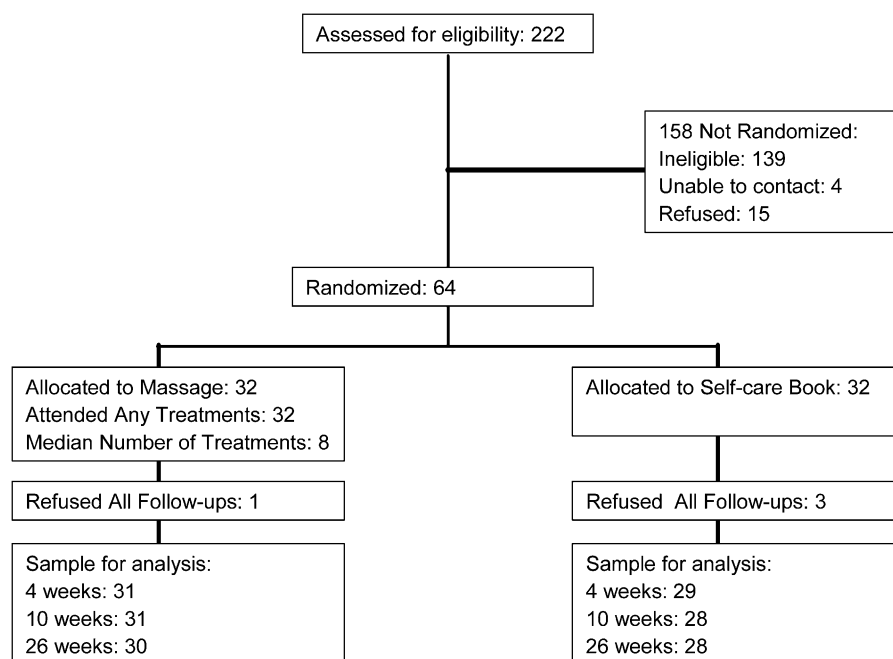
Assessed for eligibility: 222

158 Not Randomized:
Ineligible: 139
Unable to contact: 4
Refused: 15

Randomized: 64

Allocated to Massage: 32
Attended Any Treatments: 32
Median Number of Treatments: 8

Refused All Follow-ups: 1

Sample for analysis:
4 weeks: 31
10 weeks: 31
26 weeks: 30

Allocated to Self-care Book: 32

Refused All Follow-ups: 3

Sample for analysis:
4 weeks: 29
10 weeks: 28
26 weeks: 28